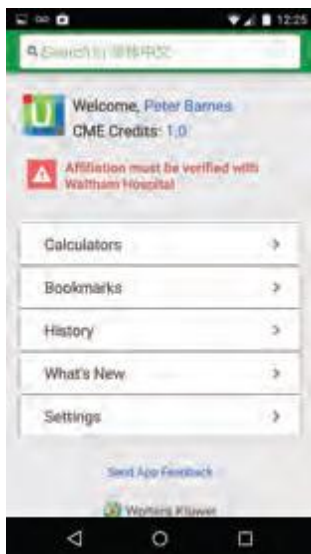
12:25

Search in 简体中文

Welcome, Peter Barnes
CME Credits: 1.0

Affiliation must be verified with Waltham Hospital

Calculators >

Bookmarks >

History >

What's New >

Settings >

Send App Feedback

Wolters Kluwer